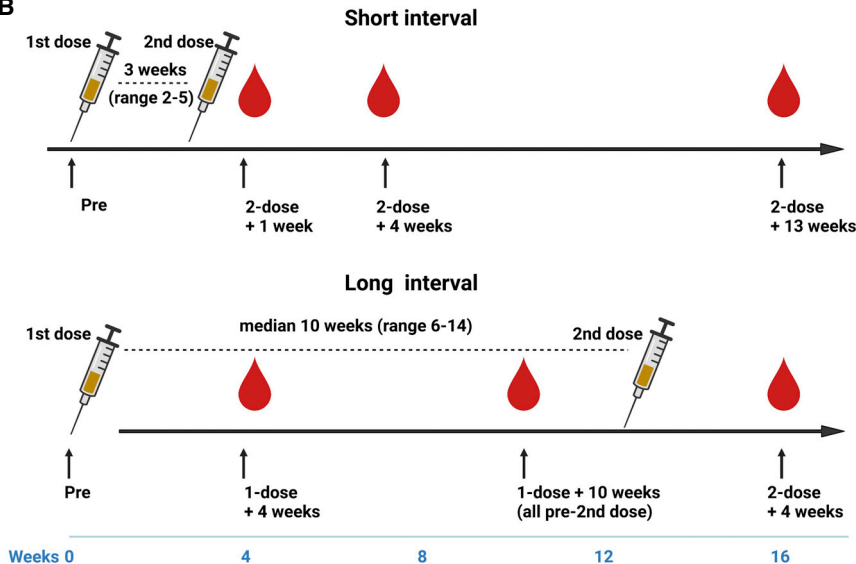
B

Short interval

1st dose

2nd dose

3 weeks (range 2-5)

Pre

2-dose + 1 week

2-dose + 4 weeks

2-dose + 13 weeks

Long interval

1st dose

median 10 weeks (range 6-14)

2nd dose

Pre

1-dose + 4 weeks

1-dose + 10 weeks (all pre-2nd dose)

2-dose + 4 weeks

Weeks 0 4 8 12 16